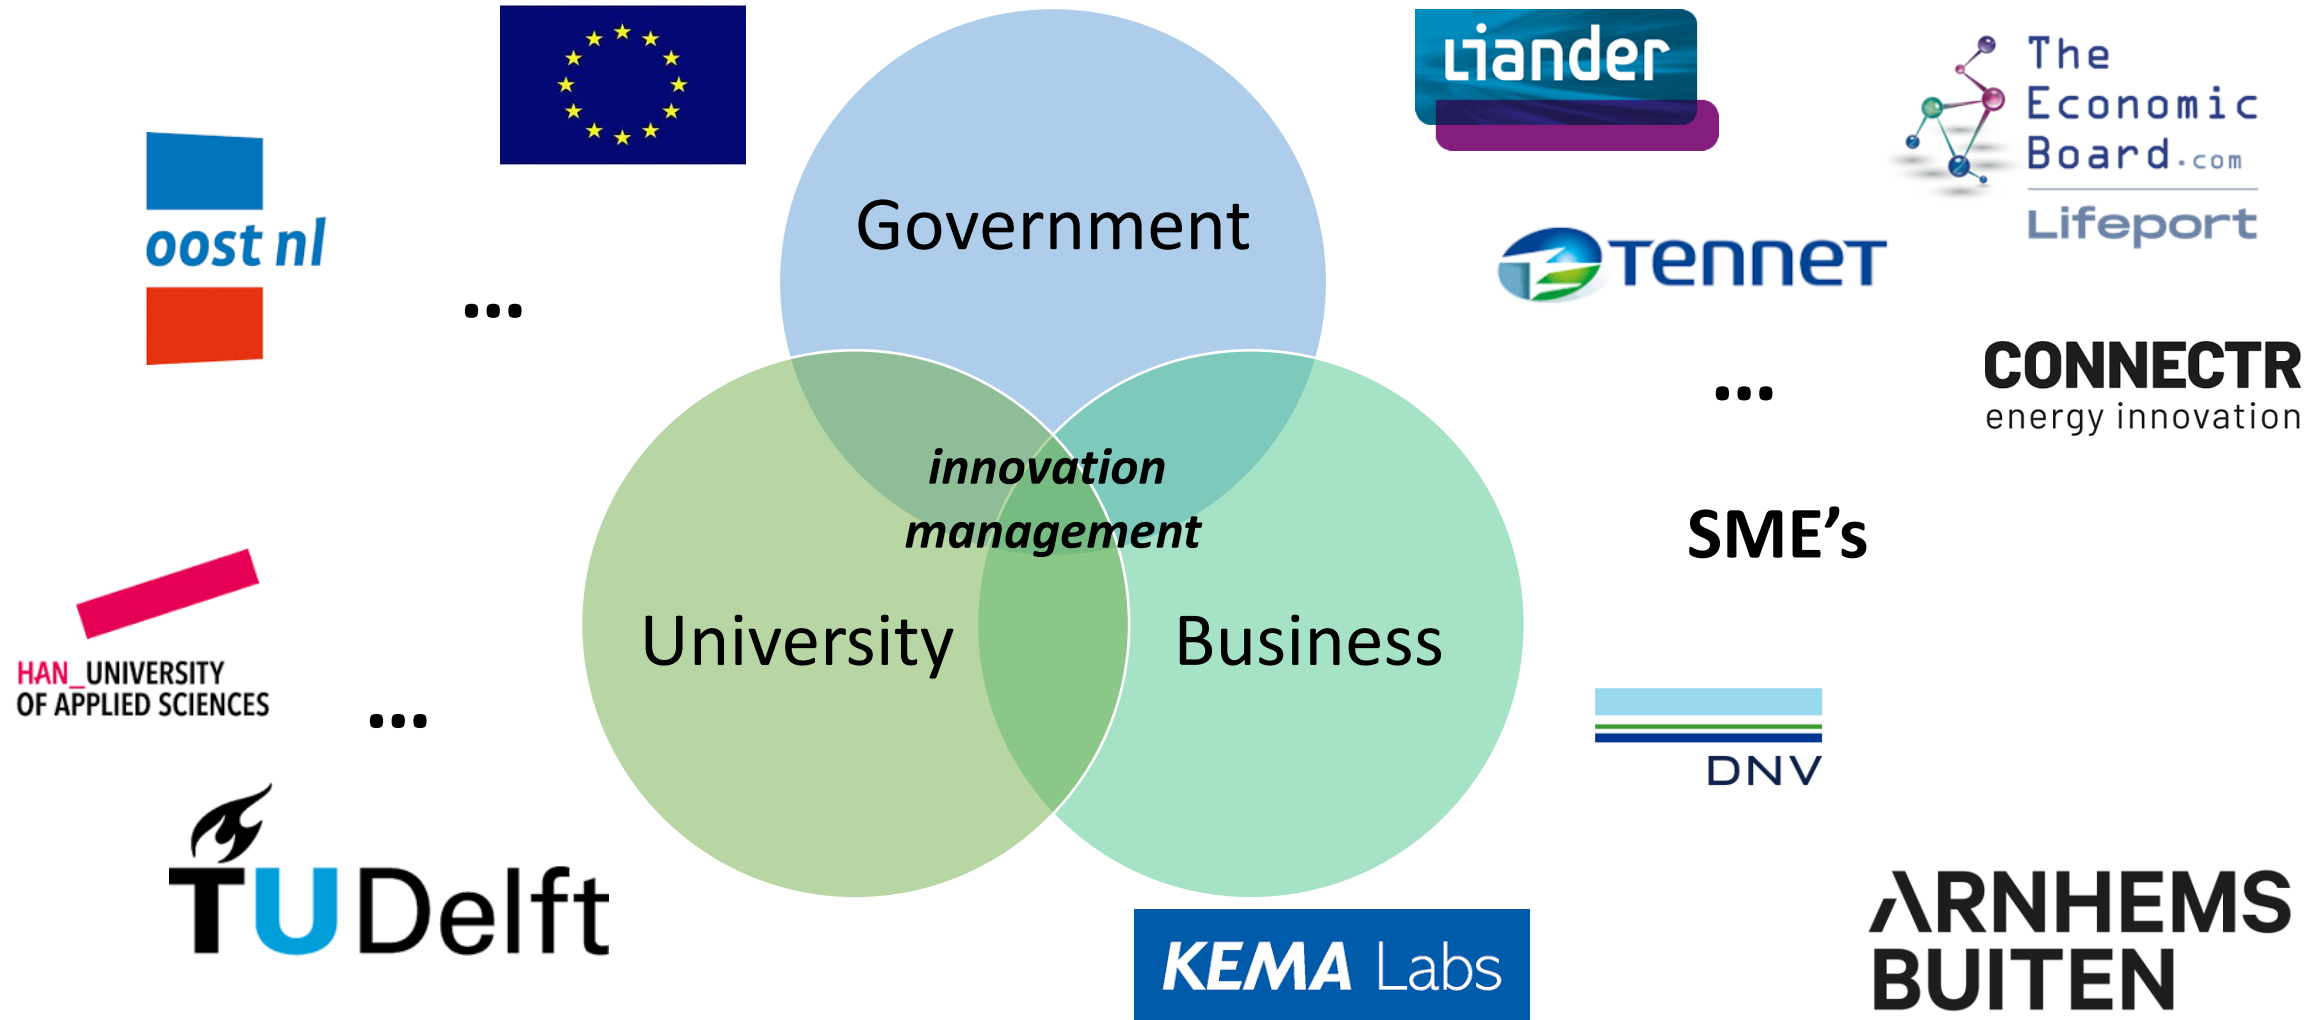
oost nl

...

Government

liander

The Economic Board.com

Lifeport

TenneT

CONNECTR
energy innovation

...

innovation management

University

Business

SME's

HAN_UNIVERSITY OF APPLIED SCIENCES

...

DNV

TUDelft

KEMA Labs

ARNHEMS BUITEN